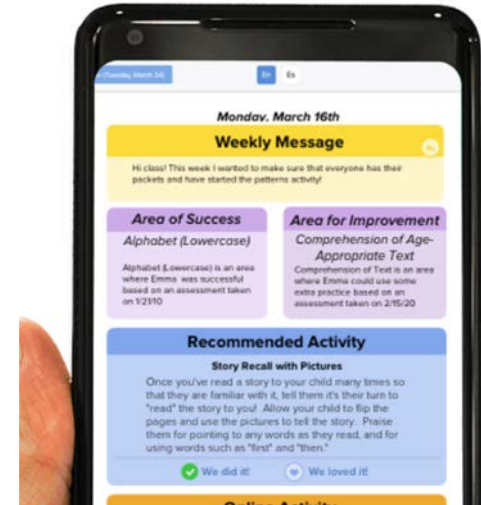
(Tuesday, March 24)

En Es

Monday, March 16th

Weekly Message

Hi class! This week I wanted to make sure that everyone has their packets and have started the patterns activity!

Area of Success

Alphabet (Lowercase)

Alphabet (Lowercase) is an area where Emma was successful based on an assessment taken on 1/21/10

Area for Improvement

Comprehension of Age-Appropriate Text

Comprehension of Text is an area where Emma could use some extra practice based on an assessment taken on 2/15/20

Recommended Activity

Story Recall with Pictures

Once you've read a story to your child many times so that they are familiar with it, tell them it's their turn to "read" the story to you! Allow your child to flip the pages and use the pictures to tell the story. Praise them for pointing to any words as they read, and for using words such as "first" and "then."

We did it!

We loved it!

Online Activity